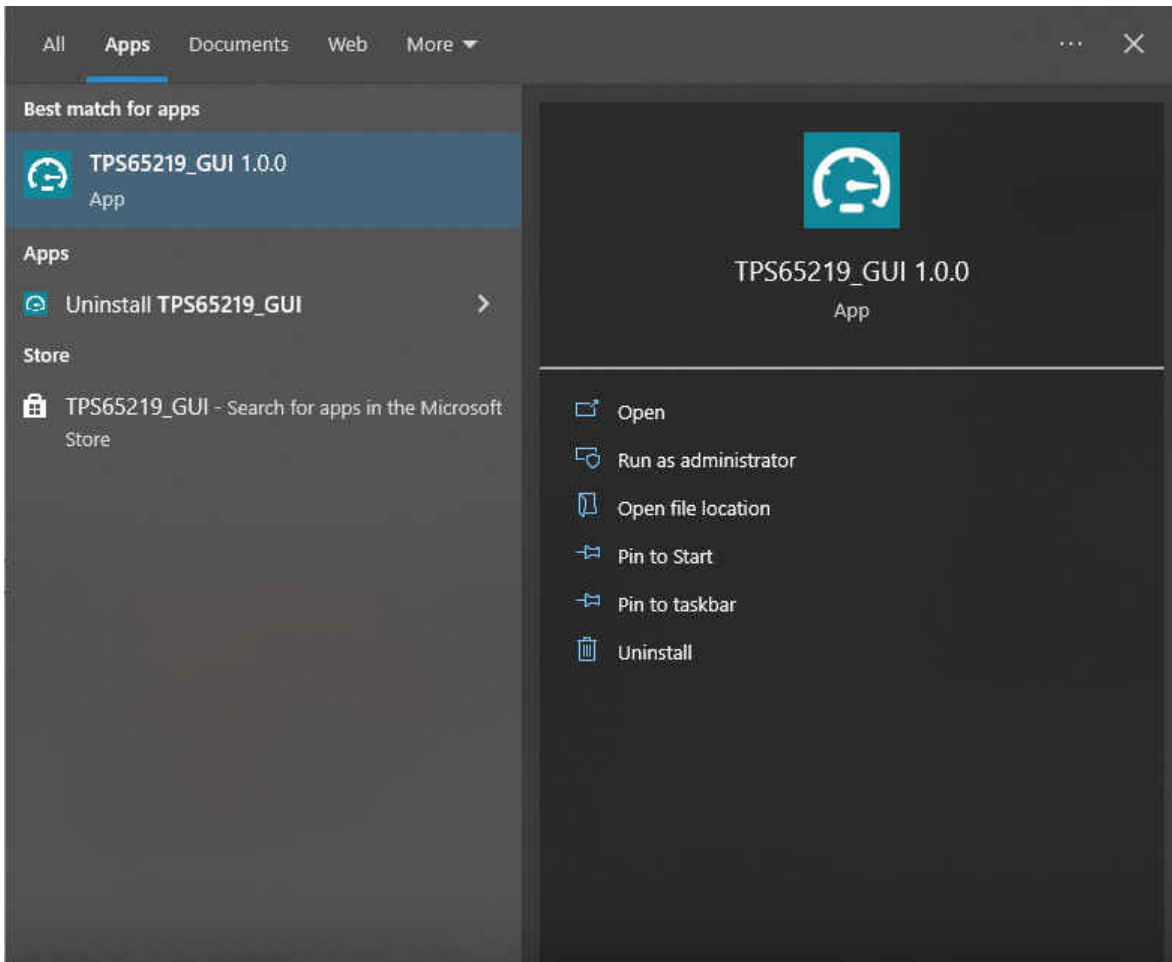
All Apps Documents Web More

···

Best match for apps

TPS65219_GUI 1.0.0
App

Apps

Uninstall TPS65219_GUI

Store

TPS65219_GUI - Search for apps in the Microsoft Store

TPS65219_GUI 1.0.0
App

Open
Run as administrator
Open file location
Pin to Start
Pin to taskbar
Uninstall